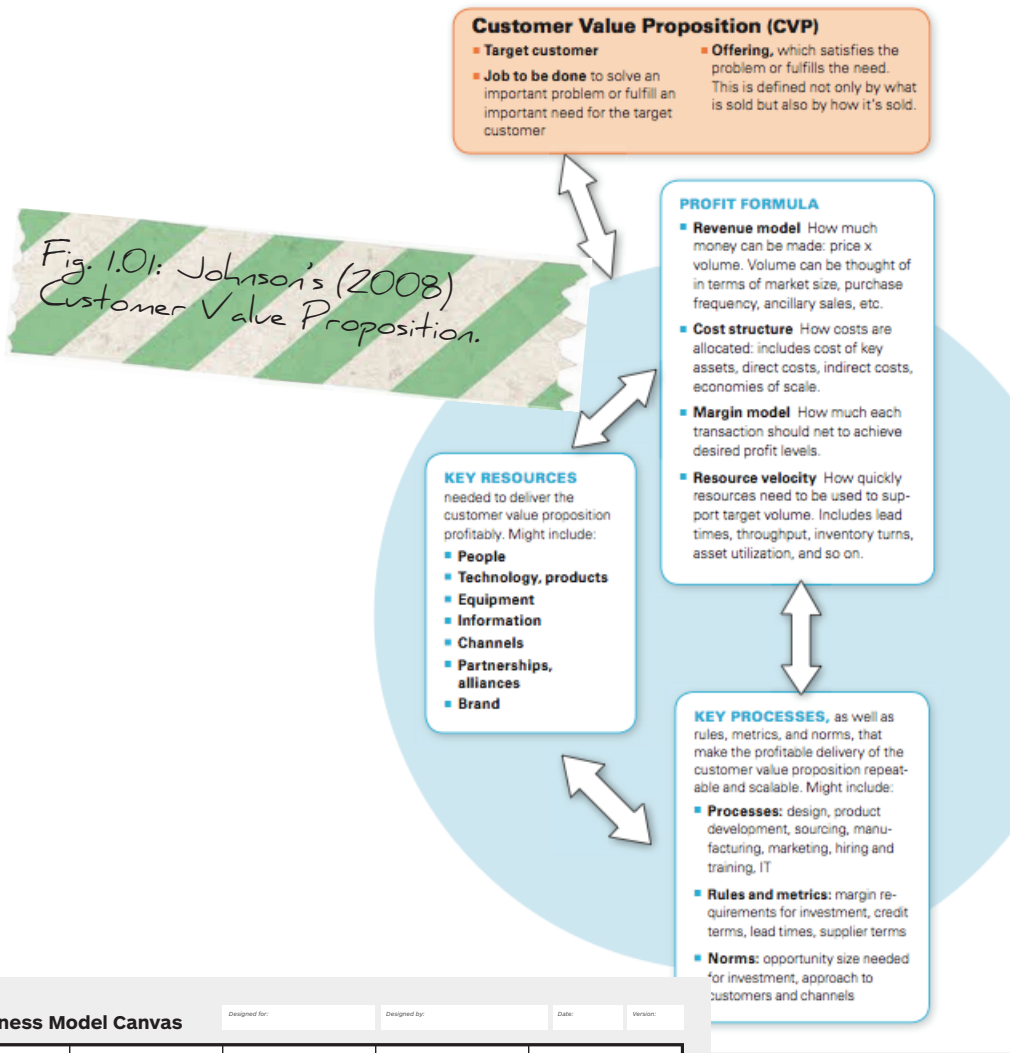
Customer Value Proposition (CVP)

Target customer

Job to be done to solve an important problem or fulfill an important need for the target customer

Offering, which satisfies the problem or fulfills the need. This is defined not only by what is sold but also by how it's sold.

Fig. 1.01: Johnson's (2008) Customer Value Proposition.

PROFIT FORMULA

Revenue model How much money can be made: price x volume. Volume can be thought of in terms of market size, purchase frequency, ancillary sales, etc.

Cost structure How costs are allocated: includes cost of key assets, direct costs, indirect costs, economies of scale.

Margin model How much each transaction should net to achieve desired profit levels.

Resource velocity How quickly resources need to be used to support target volume. Includes lead times, throughput, inventory turns, asset utilization, and so on.

KEY RESOURCES needed to deliver the customer value proposition profitably. Might include:

People

Technology, products

Equipment

Information

Channels

Partnerships, alliances

Brand

KEY PROCESSES, as well as rules, metrics, and norms, that make the profitable delivery of the customer value proposition repeatable and scalable. Might include:

Processes: design, product development, sourcing, manufacturing, marketing, hiring and training, IT

Rules and metrics: margin requirements for investment, credit terms, lead times, supplier terms

Norms: opportunity size needed for investment, approach to customers and channels

ness Model Canvas

Designed for:

Designed by:

Date:

Version: